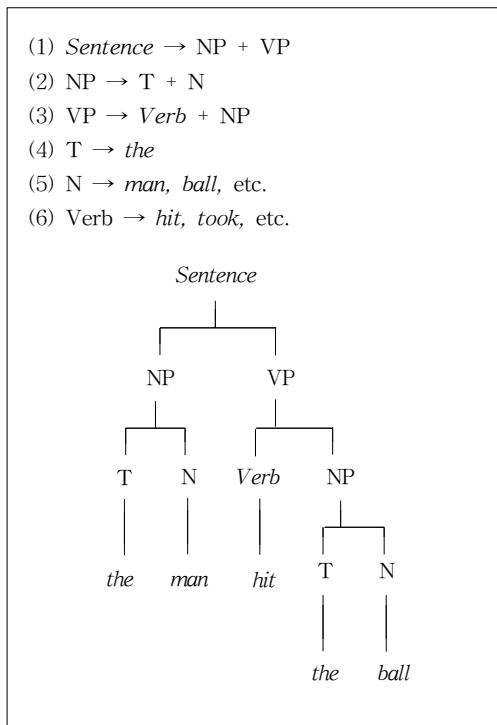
(1) *Sentence* $\rightarrow$ NP + VP
(2) NP $\rightarrow$ T + N
(3) VP $\rightarrow$ *Verb* + NP
(4) T $\rightarrow$ *the*
(5) N $\rightarrow$ *man, ball,* etc.
(6) Verb $\rightarrow$ *hit, took,* etc.

*Sentence*
NP
VP
T
N
*Verb*
NP
*the*
*man*
*hit*
T
N
*the*
*ball*